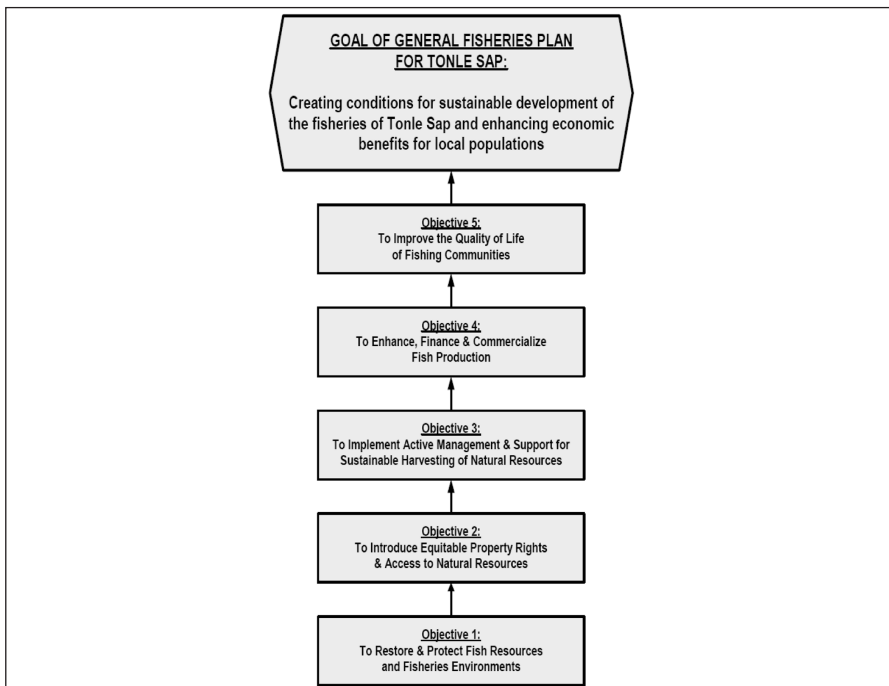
GOAL OF GENERAL FISHERIES PLAN FOR TONLE SAP:

Creating conditions for sustainable development of the fisheries of Tonle Sap and enhancing economic benefits for local populations

Objective 5:
To Improve the Quality of Life of Fishing Communities

Objective 4:
To Enhance, Finance & Commercialize Fish Production

Objective 3:
To Implement Active Management & Support for Sustainable Harvesting of Natural Resources

Objective 2:
To Introduce Equitable Property Rights & Access to Natural Resources

Objective 1:
To Restore & Protect Fish Resources and Fisheries Environments